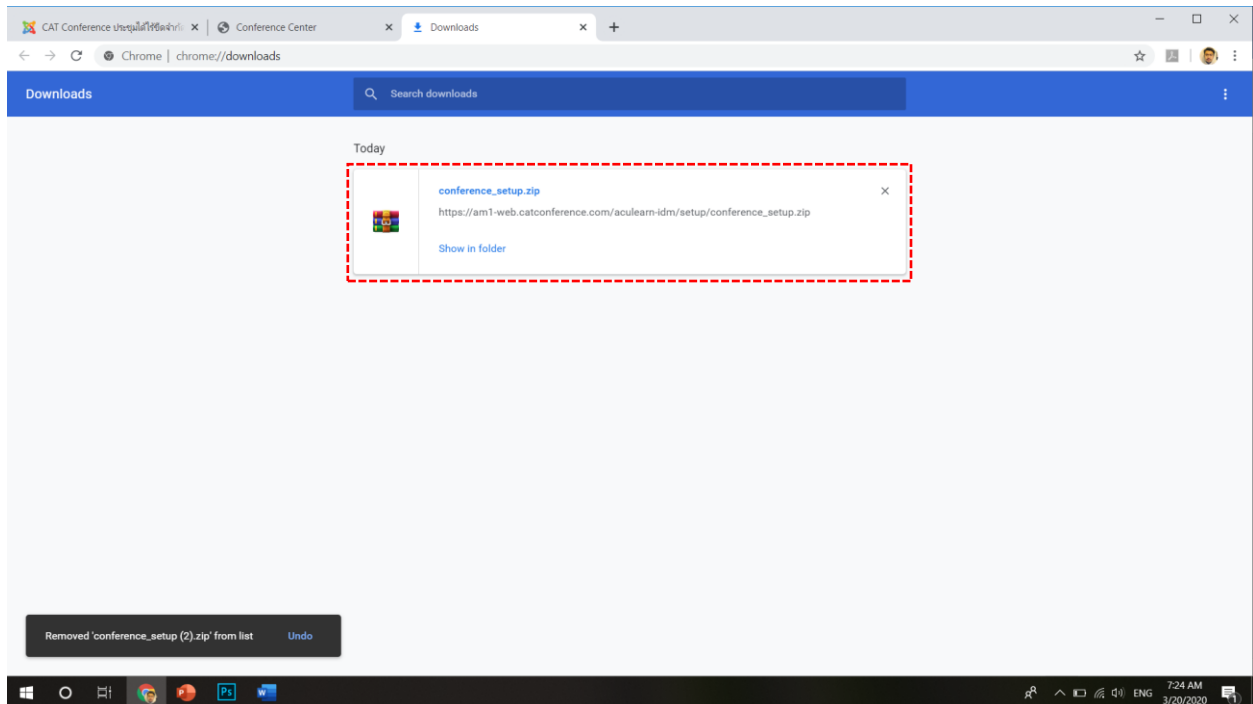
CAT Conference ประชุมได้ไร้ขีดจำกั ×
Conference Center ×
Downloads ×
+

Chrome | chrome://downloads

Downloads

Search downloads

Today

conference_setup.zip
https://am1-web.catconference.com/aculearn-idm/setup/conference_setup.zip
Show in folder

Removed 'conference_setup (2).zip' from list Undo

ENG 7:24 AM 3/20/2020